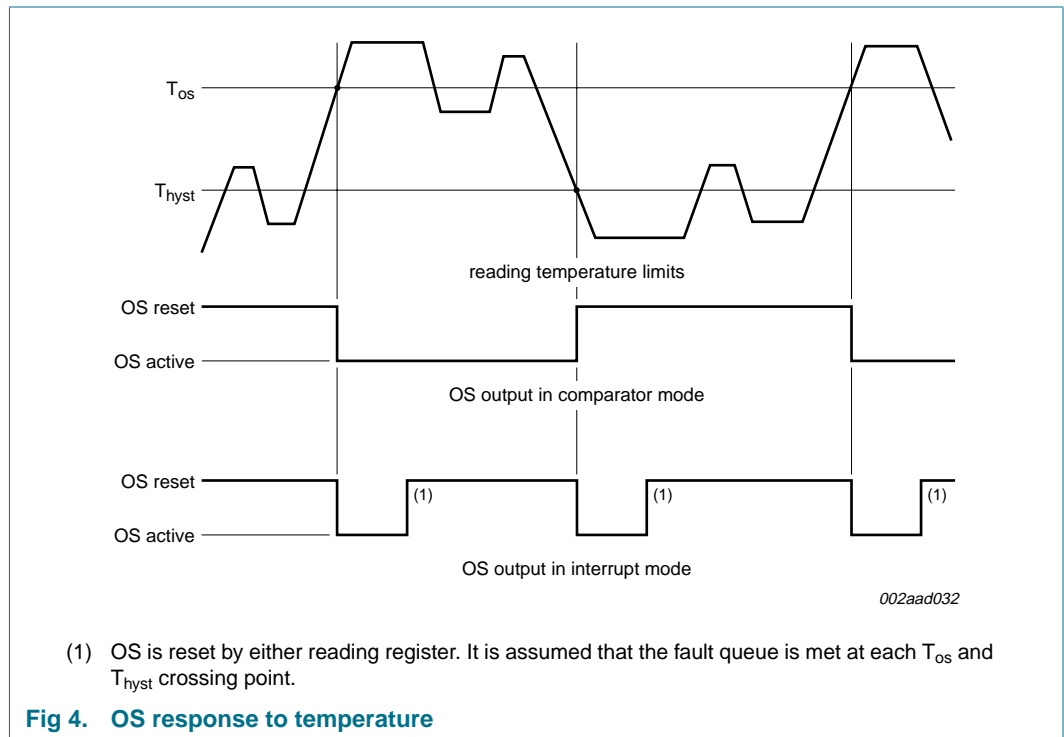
$T_{os}$

$T_{hyst}$

reading temperature limits

OS reset

OS active

OS output in comparator mode

OS reset

(1)

(1)

(1)

OS active

OS output in interrupt mode

002aad032

(1) OS is reset by either reading register. It is assumed that the fault queue is met at each $T_{os}$ and $T_{hyst}$ crossing point.

Fig 4. OS response to temperature